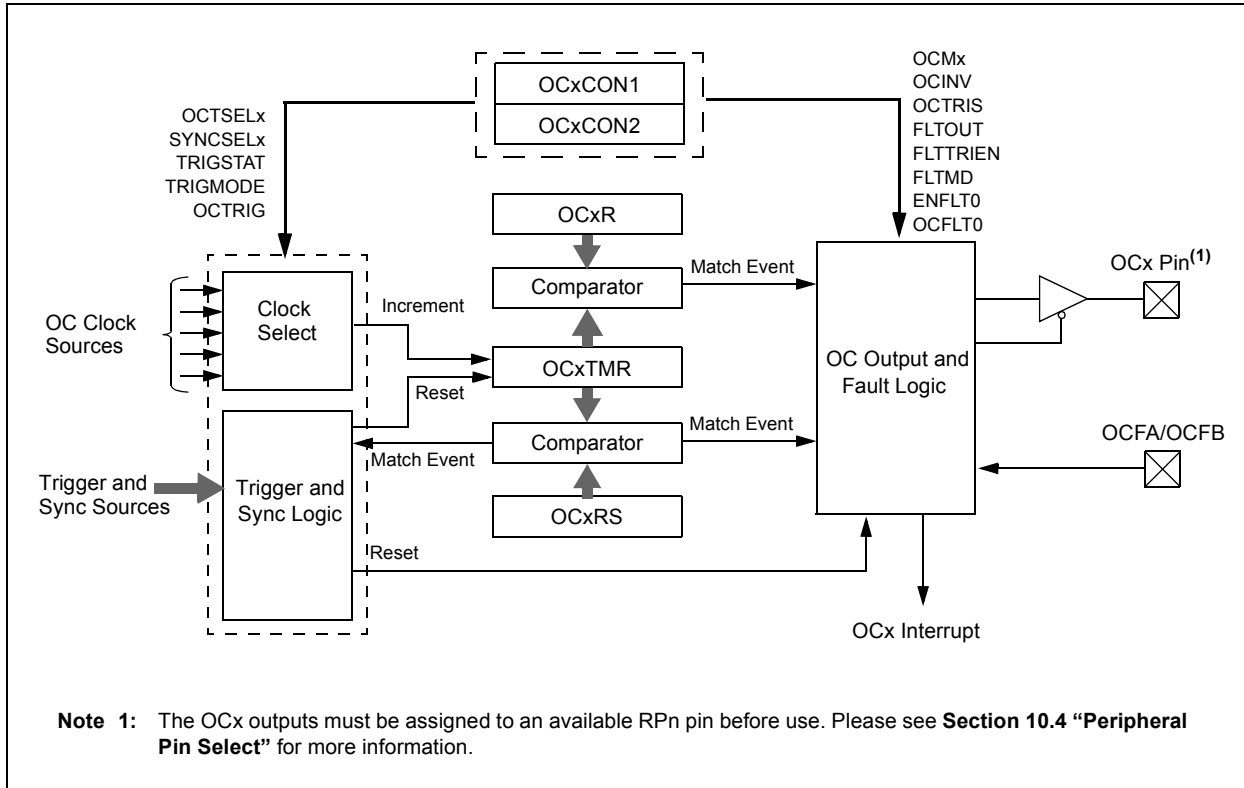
OCxCON1
OCxCON2

OCTSELx
SYNCSELx
TRIGSTAT
TRIGMODE
OCTRIG

OCMx
OCINV
OCTRIS
FLTOUT
FLTTRIEN
FLTMD
ENFLT0
OCFLT0

OCxR

Comparator

Match Event

OCx Pin$^{(1)}$

OC Clock Sources

Clock Select

Increment

OCxTMR

OC Output and Fault Logic

Reset

Comparator

Match Event

Match Event

OCFA/OCFB

Trigger and Sync Sources

Trigger and Sync Logic

OCxRS

Reset

OCx Interrupt

Note 1: The OCx outputs must be assigned to an available RPn pin before use. Please see Section 10.4 "Peripheral Pin Select" for more information.